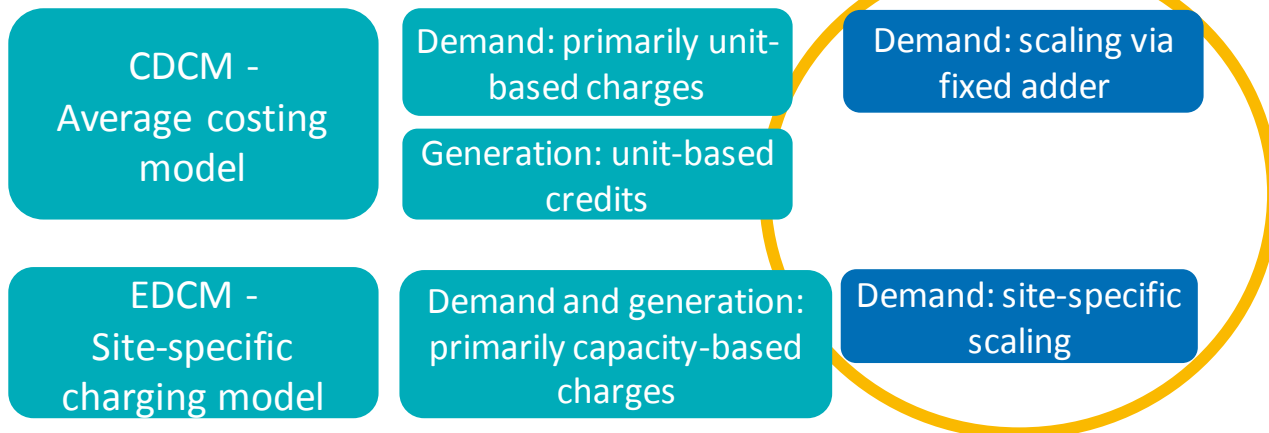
CDCM - Average costing model

Demand: primarily unit-based charges

Demand: scaling via fixed adder

Generation: unit-based credits

EDCM - Site-specific charging model

Demand and generation: primarily capacity-based charges

Demand: site-specific scaling